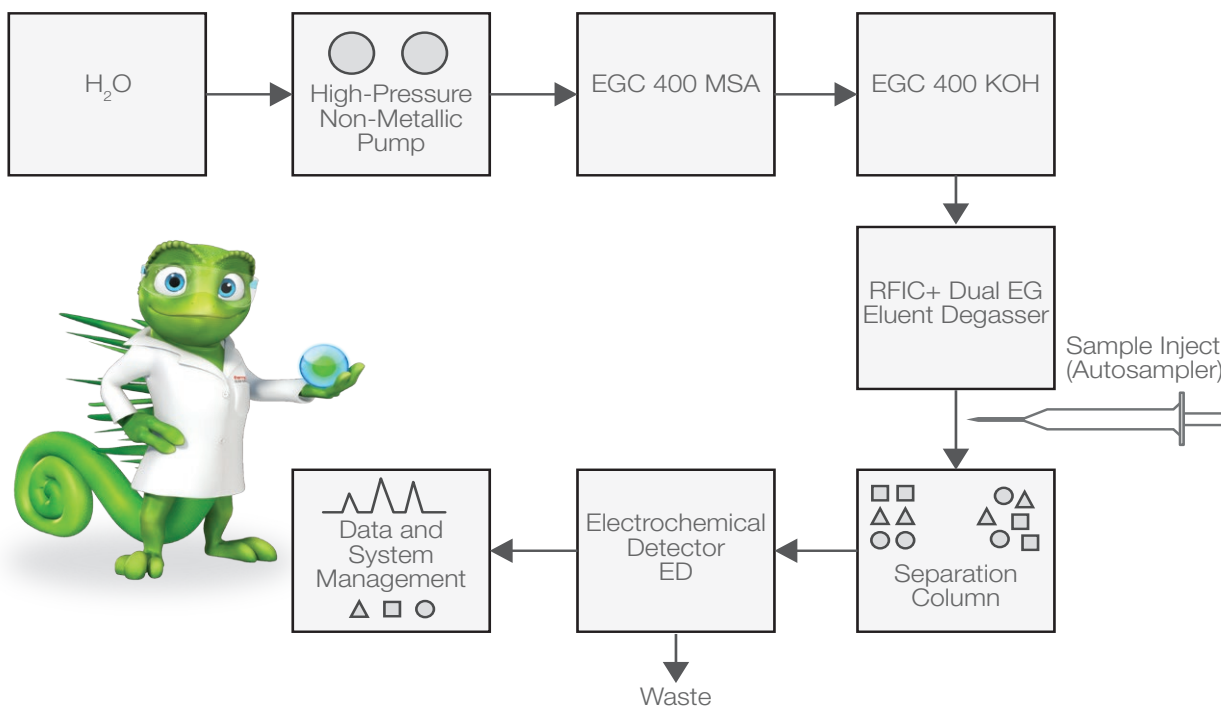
$H_2O$

High-Pressure Non-Metallic Pump

EGC 400 MSA

EGC 400 KOH

RFIC+ Dual EG Eluent Degasser

Sample Inject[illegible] (Autosampler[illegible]

Separation Column

Electrochemical Detector ED

Waste

Data and System Management